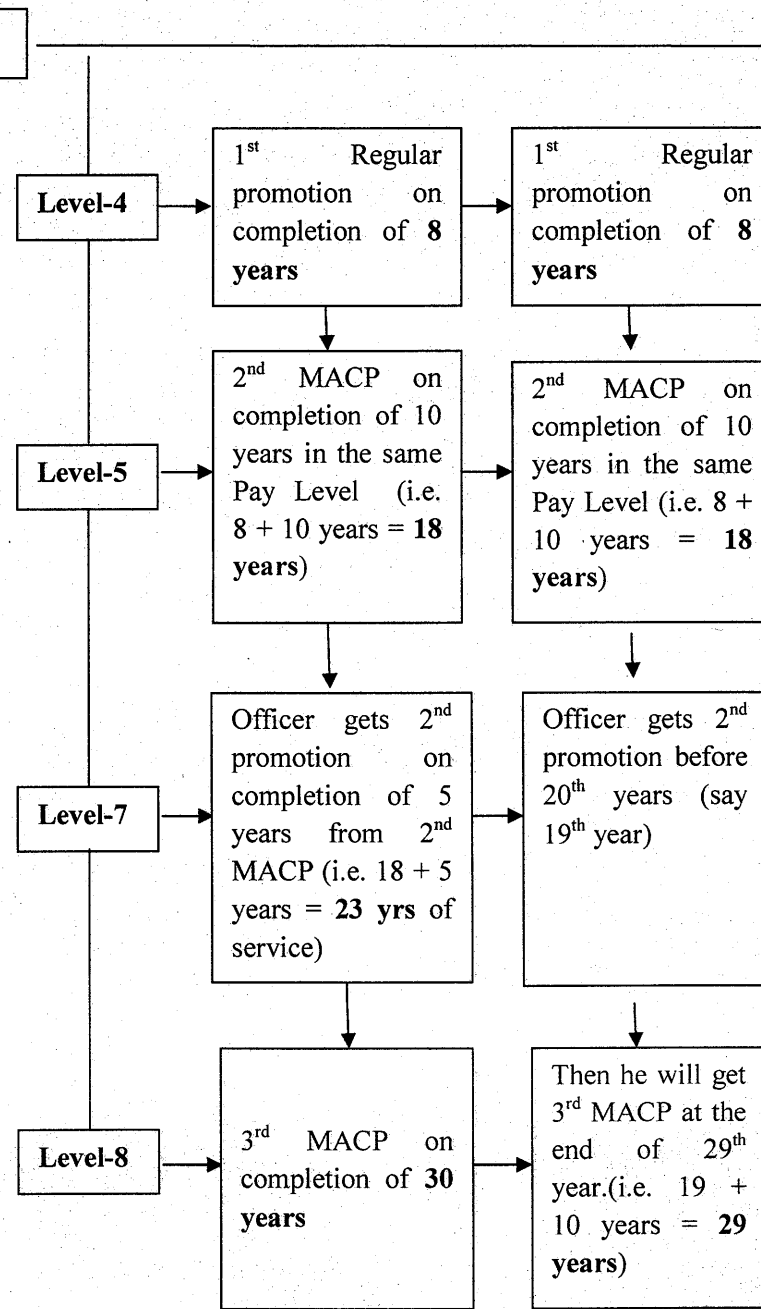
Level-4

1st Regular promotion on completion of **8 years**

1st Regular promotion on completion of **8 years**

Level-5

2nd MACP on completion of 10 years in the same Pay Level (i.e. 8 + 10 years = **18 years**)

2nd MACP on completion of 10 years in the same Pay Level (i.e. 8 + 10 years = **18 years**)

Level-7

Officer gets 2nd promotion on completion of 5 years from 2nd MACP (i.e. 18 + 5 years = **23 yrs** of service)

Officer gets 2nd promotion before 20th years (say 19th year)

Level-8

3rd MACP on completion of **30 years**

Then he will get 3rd MACP at the end of 29th year.(i.e. 19 + 10 years = **29 years**)